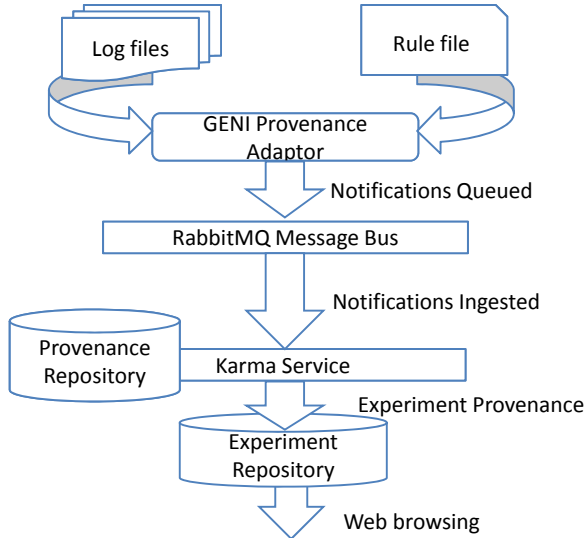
Log files

Rule file

GENI Provenance Adaptor

Notifications Queued

RabbitMQ Message Bus

Notifications Ingested

Provenance Repository

Karma Service

Experiment Provenance

Experiment Repository

Web browsing